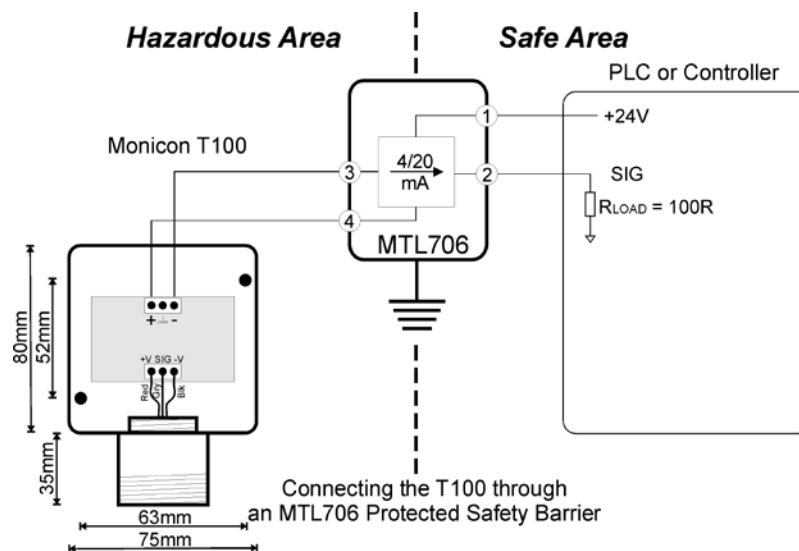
Hazardous Area

Safe Area

PLC or Controller

Monicon T100

1

+24V

3

4/20 mA

2

SIG

$R_{LOAD}$ = 100R

4

MTL706

80mm

52mm

+ ⊥ -

+V SIG -V

Red Gry Blk

35mm

63mm

75mm

Connecting the T100 through an MTL706 Protected Safety Barrier